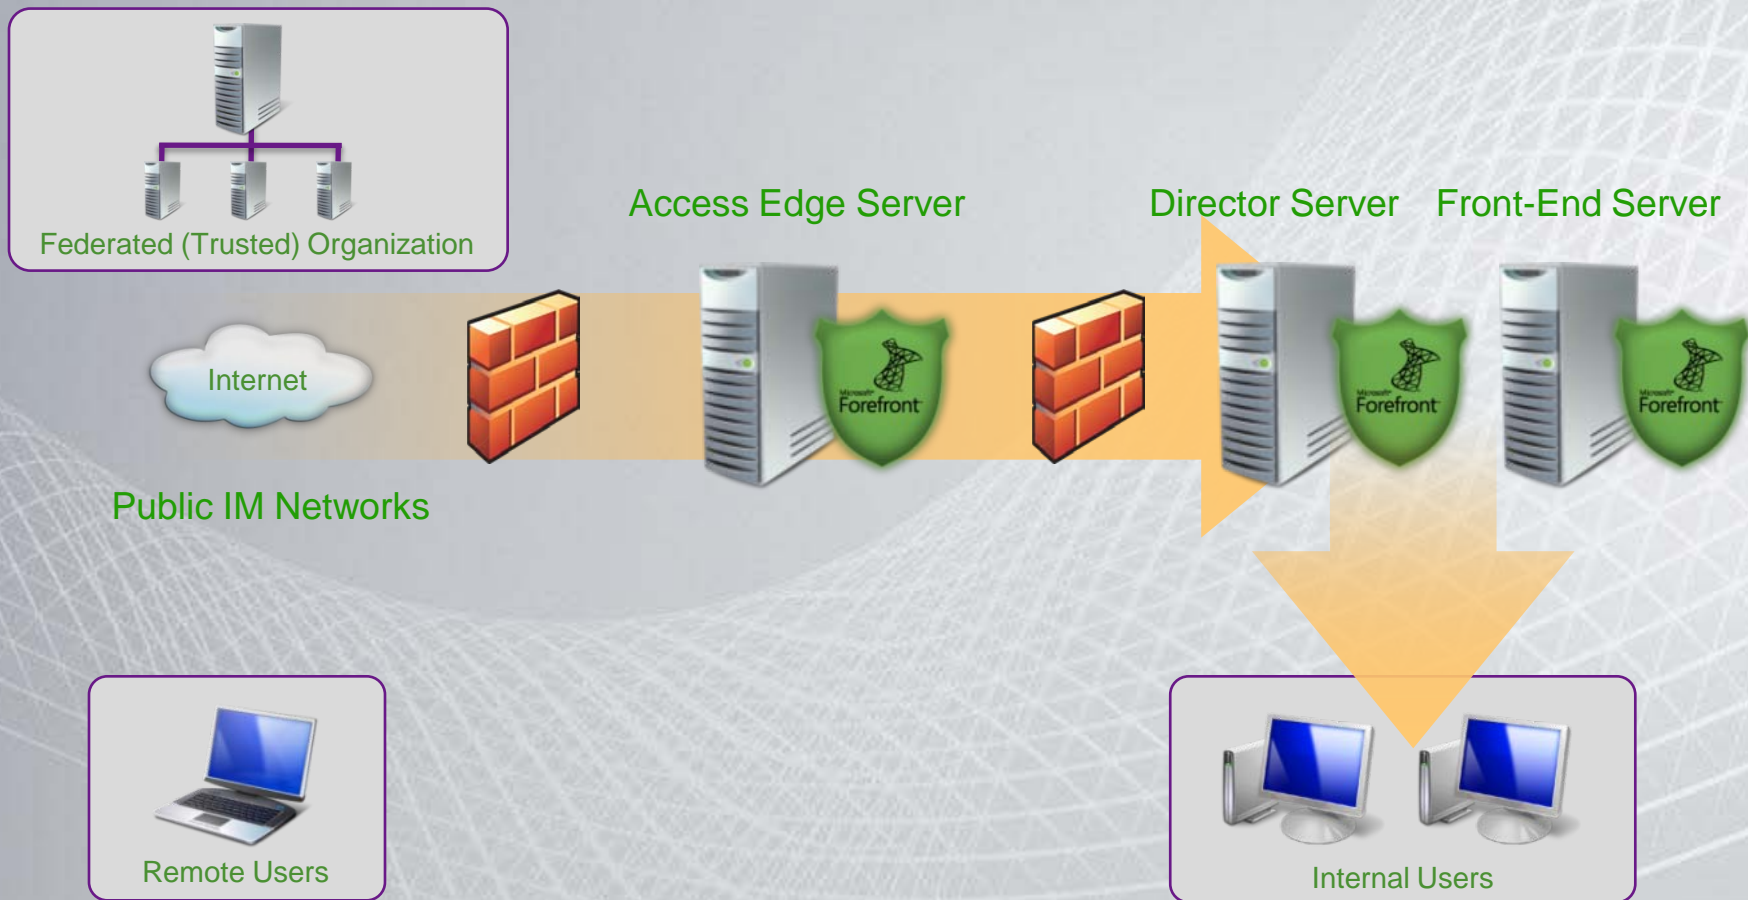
Federated (Trusted) Organization

Access Edge Server

Director Server

Front-End Server

Internet

Microsoft Forefront

Microsoft Forefront

Microsoft Forefront

Public IM Networks

Remote Users

Internal Users